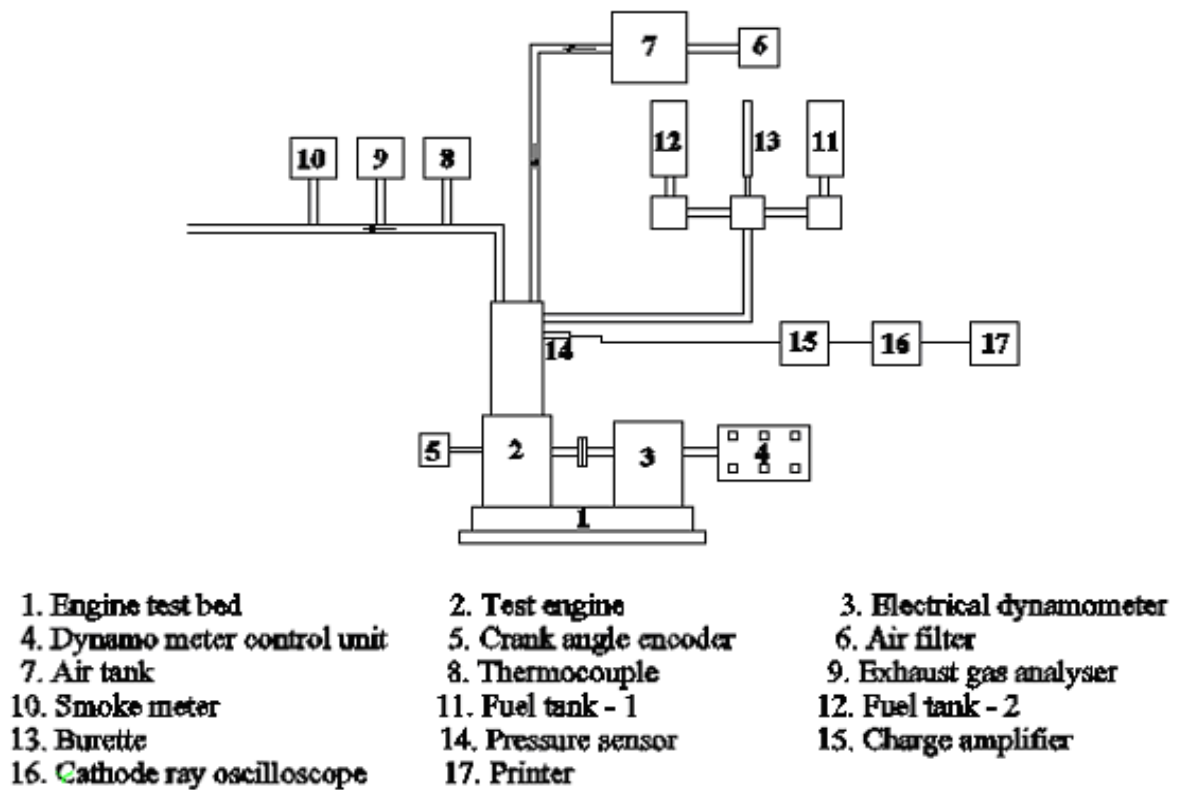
7
6
12
13
11
10
9
8
15
16
17
14
5
2
3
4
1

1. Engine test bed
2. Test engine
3. Electrical dynamometer
4. Dynamo meter control unit
5. Crank angle encoder
6. Air filter
7. Air tank
8. Thermocouple
9. Exhaust gas analyser
10. Smoke meter
11. Fuel tank - 1
12. Fuel tank - 2
13. Burette
14. Pressure sensor
15. Charge amplifier
16. Cathode ray oscilloscope
17. Printer